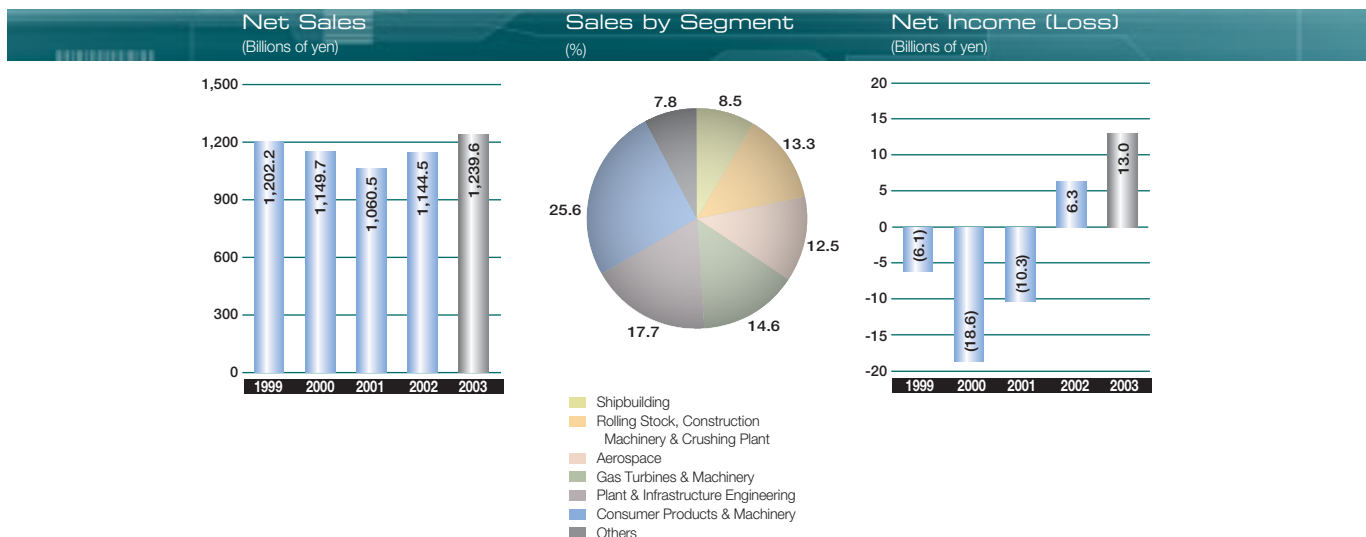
Net Sales
(Billions of yen)

1,500
1,200
900
600
300
0

1,202.2
1,149.7
1,060.5
1,144.5
1,239.6

1999 2000 2001 2002 2003

Sales by Segment
(%)

7.8
8.5
13.3
12.5
14.6
17.7
25.6

Shipbuilding
Rolling Stock, Construction Machinery & Crushing Plant
Aerospace
Gas Turbines & Machinery
Plant & Infrastructure Engineering
Consumer Products & Machinery
Others

Net Income (Loss)
(Billions of yen)

20
15
10
5
0
-5
-10
-15
-20

(6.1)
(18.6)
(10.3)
6.3
13.0

1999 2000 2001 2002 2003